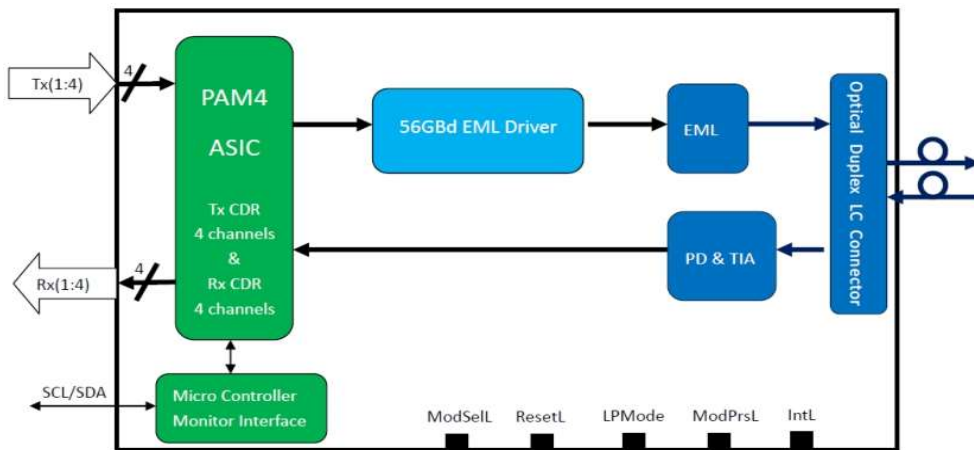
Tx(1:4)

4

PAM4

ASIC

Tx CDR
4 channels
&
Rx CDR
4 channels

56GBd EML Driver

EML

Optical Duplex LC Connector

PD & TIA

Rx(1:4)

4

SCL/SDA

Micro Controller
Monitor Interface

ModSelL

ResetL

LPMode

ModPrsL

IntL